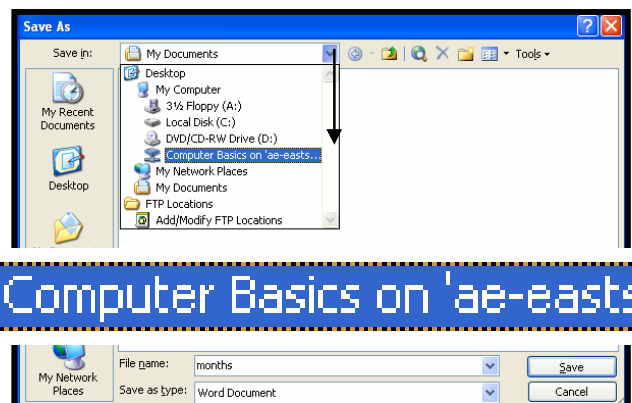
Save As

Save in: My Documents

Tools

Desktop
My Computer
3½ Floppy (A:)
Local Disk (C:)
DVD/CD-RW Drive (D:)
Computer Basics on 'ae-easts...
My Network Places
My Documents
FTP Locations
Add/Modify FTP Locations

My Recent Documents

Desktop

Computer Basics on 'ae-easts

My Network Places

File name: months

Save as type: Word Document

Save

Cancel